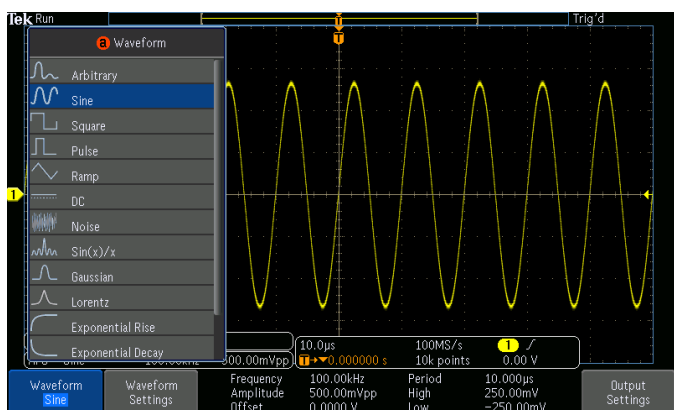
Tek Run

Trig'd

T

a Waveform

Arbitrary

Sine

Square

Pulse

Ramp

DC

Noise

Sin(x)/x

Gaussian

Lorentz

Exponential Rise

Exponential Decay

1

500.00mVpp

10.0µs

100MS/s

1

0.000000 s

10k points

0.00 V

Waveform
Sine

Waveform
Settings

Frequency 100.00kHz
Amplitude 500.00mVpp
Offset 0.0000 V

Period 10.000µs
High 250.00mV
Low −250.00mV

Output
Settings